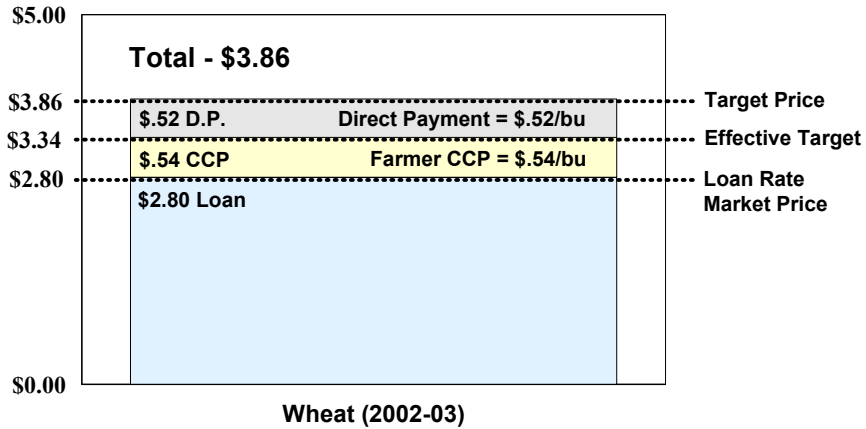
\$5.00

Total - \$3.86

\$3.86

\$.52 D.P.

Direct Payment = \$.52/bu

Target Price

\$3.34

\$.54 CCP

Farmer CCP = \$.54/bu

Effective Target

\$2.80

\$2.80 Loan

Loan Rate
Market Price

\$0.00

Wheat (2002-03)